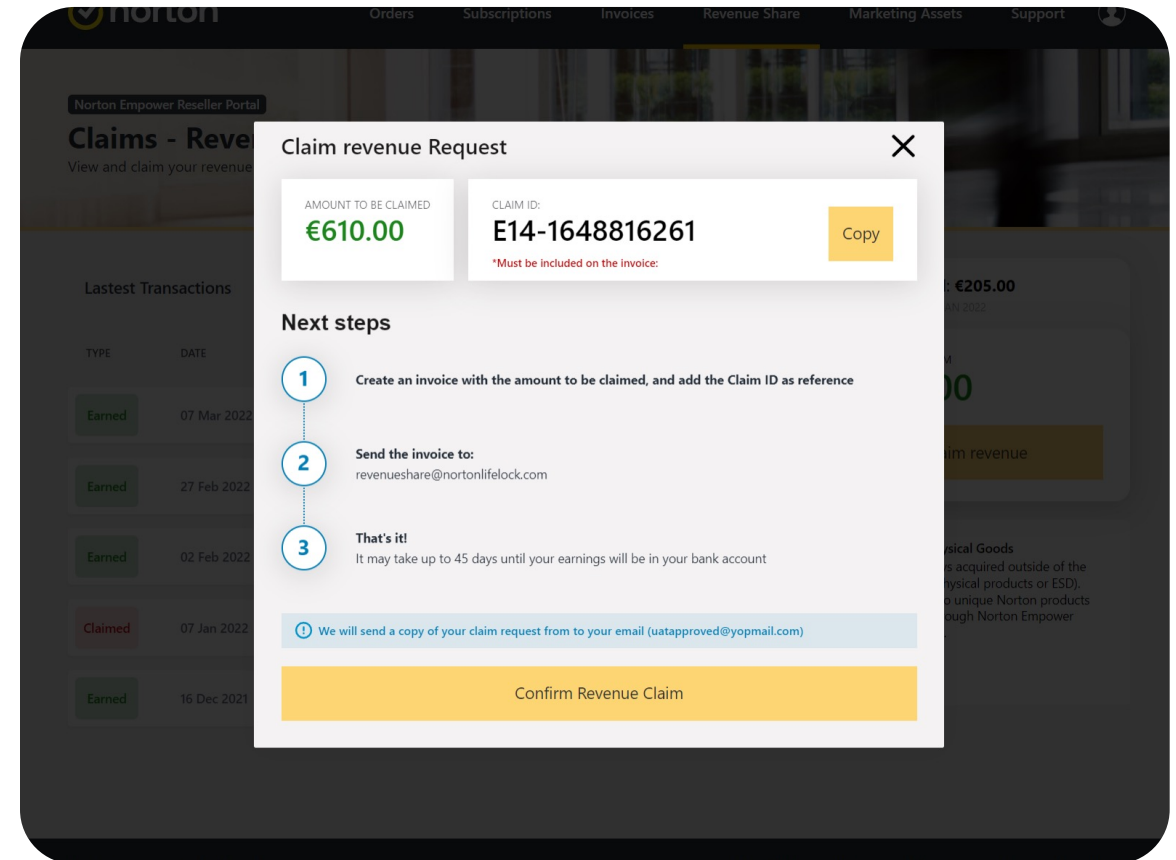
norton

Orders Subscriptions Invoices Revenue Share Marketing Assets Support

Norton Empower Reseller Portal

Claims - Reve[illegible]

View and claim your revenue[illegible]

Lastest Transactions

| TYPE | DATE |
|---|---|
| Earned | 07 Mar 2022 |
| Earned | 27 Feb 2022 |
| Earned | 02 Feb 2022 |
| Claimed | 07 Jan 2022 |
| Earned | 16 Dec 2021 |

: €205.00

AN 2022

00

im revenue

sical Goods
s acquired outside of the
ysical products or ESD).
o unique Norton products
ough Norton Empower

Claim revenue Request

AMOUNT TO BE CLAIMED
€610.00

CLAIM ID:
E14-1648816261
*Must be included on the invoice:

Copy

Next steps

1 Create an invoice with the amount to be claimed, and add the Claim ID as reference

2 Send the invoice to:
revenueshare@nortonlifelock.com

3 That's it!
It may take up to 45 days until your earnings will be in your bank account

We will send a copy of your claim request from to your email (uatapproved@yopmail.com)

Confirm Revenue Claim